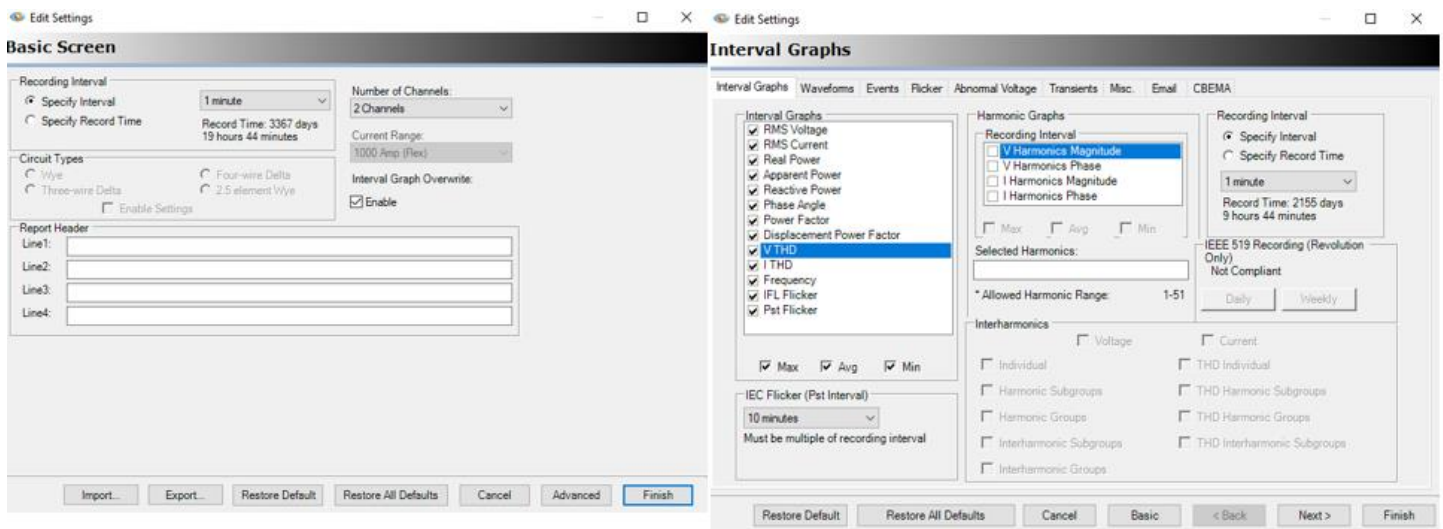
Edit Settings

Basic Screen

Recording Interval
Specify Interval
1 minute
Specify Record Time
Record Time: 3367 days
19 hours 44 minutes

Number of Channels:
2 Channels
Current Range:
1000 Amp (Flex)
Interval Graph Overwrite:
Enable

Circuit Types
Wye
Four-wire Delta
Three-wire Delta
2.5 element Wye
Enable Settings

Report Header
Line1:
Line2:
Line3:
Line4:

Import...
Export...
Restore Default
Restore All Defaults
Cancel
Advanced
Finish

Edit Settings

Interval Graphs

Interval Graphs | Waveforms | Events | Flicker | Abnormal Voltage | Transients | Misc. | Email | CBEMA

Interval Graphs
RMS Voltage
RMS Current
Real Power
Apparent Power
Reactive Power
Phase Angle
Power Factor
Displacement Power Factor
V THD
I THD
Frequency
IFL Flicker
Pst Flicker

Max
Avg
Min

Harmonic Graphs
Recording Interval
V Harmonics Magnitude
V Harmonics Phase
I Harmonics Magnitude
I Harmonics Phase
Max
Avg
Min
Selected Harmonics:
* Allowed Harmonic Range: 1-51

Recording Interval
Specify Interval
Specify Record Time
1 minute
Record Time: 2155 days
9 hours 44 minutes

IEEE 519 Recording (Revolution Only)
Not Compliant
Daily
Weekly

IEC Flicker (Pst Interval)
10 minutes
Must be multiple of recording interval

Interharmonics
Voltage
Current
Individual
THD Individual
Harmonic Subgroups
THD Harmonic Subgroups
Harmonic Groups
THD Harmonic Groups
Interharmonic Subgroups
THD Interharmonic Subgroups
Interharmonic Groups

Restore Default
Restore All Defaults
Cancel
Basic
< Back
Next >
Finish